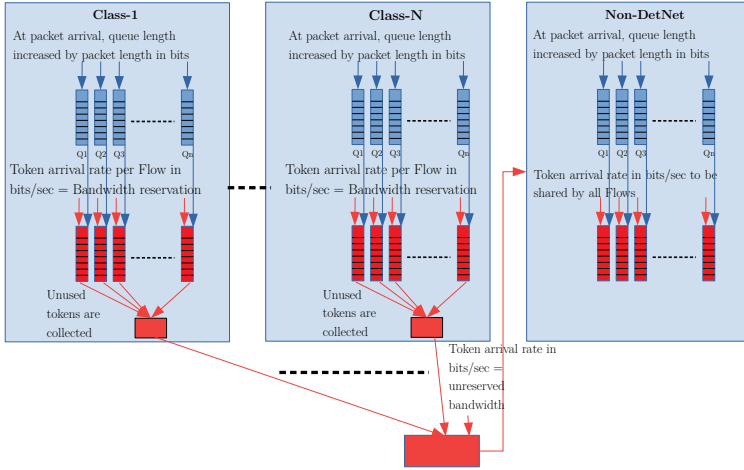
Class-1

At packet arrival, queue length increased by packet length in bits

Q1 Q2 Q3 Qn

Token arrival rate per Flow in bits/sec = Bandwidth reservation

Unused tokens are collected

Class-N

At packet arrival, queue length increased by packet length in bits

Q1 Q2 Q3 Qn

Token arrival rate per Flow in bits/sec = Bandwidth reservation

Unused tokens are collected

Non-DetNet

At packet arrival, queue length increased by packet length in bits

Q1 Q2 Q3 Qn

Token arrival rate in bits/sec to be shared by all Flows

Token arrival rate in bits/sec = unreserved bandwidth